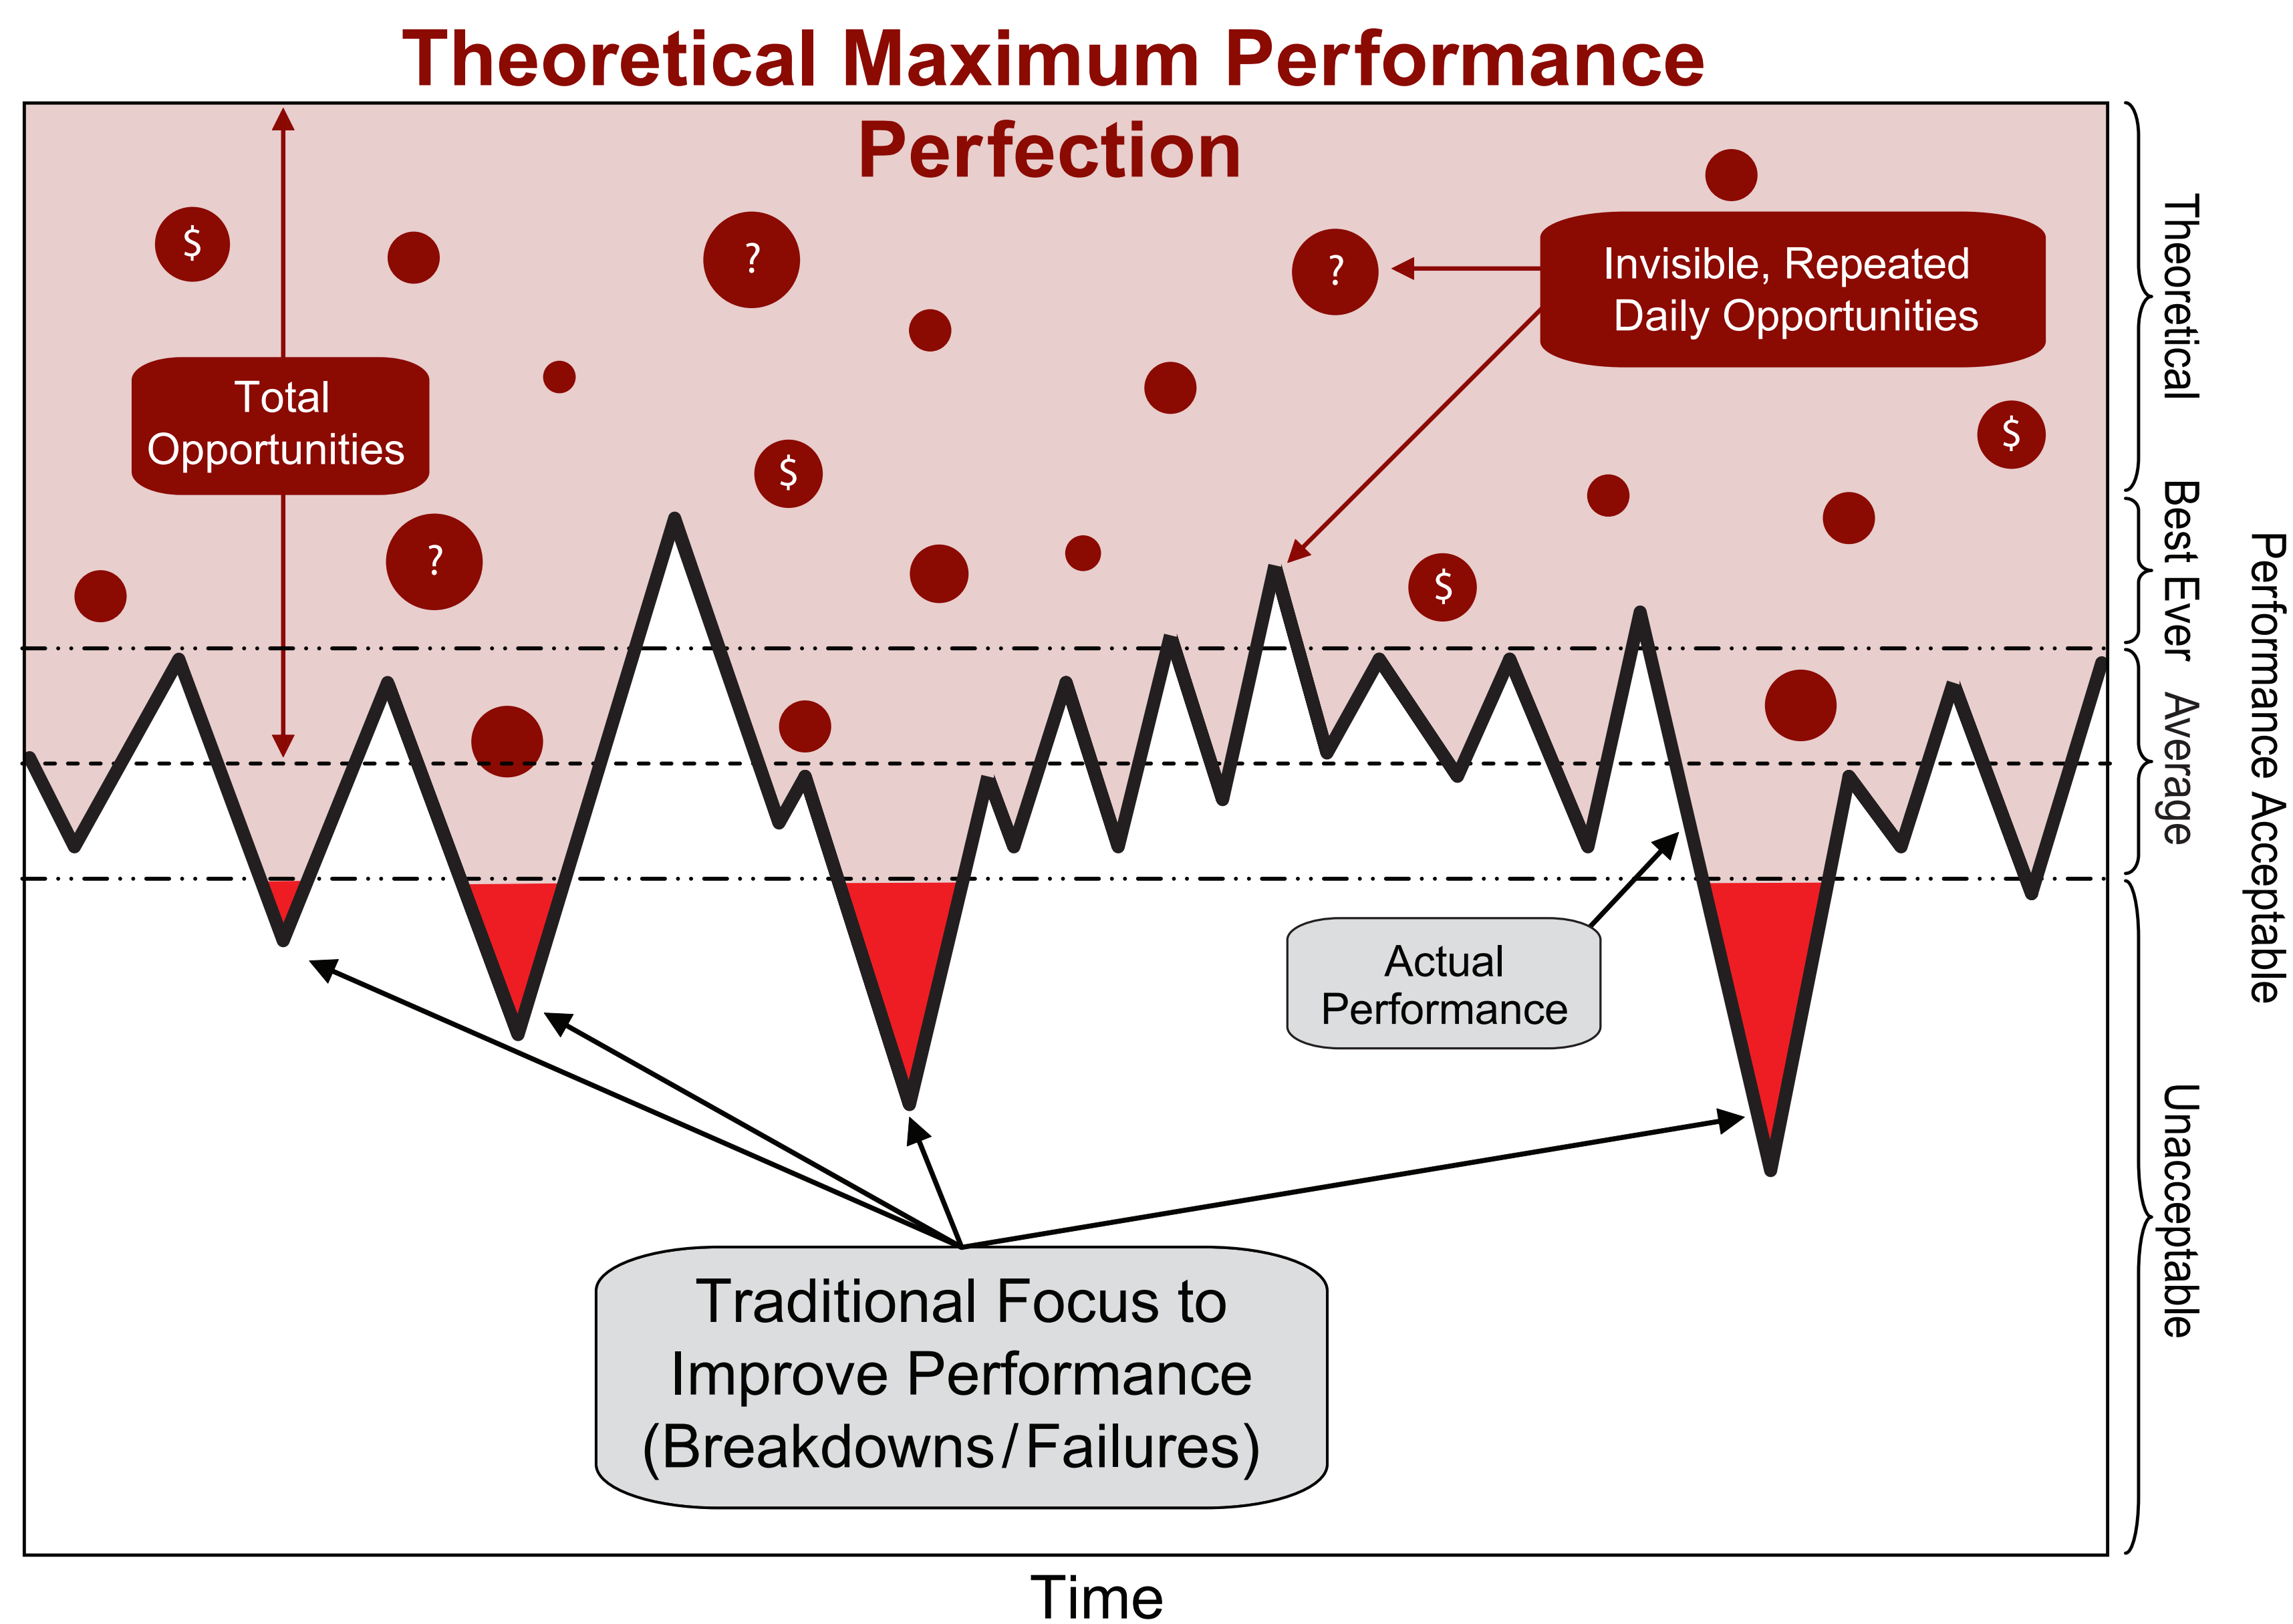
Theoretical Maximum Performance

Perfection

$

?

?

Invisible, Repeated Daily Opportunities

Total Opportunities

$

$

?

$

$

Actual Performance

Traditional Focus to Improve Performance (Breakdowns/Failures)

Time

Theoretical

Best Ever

Average

Unacceptable

Performance Acceptable